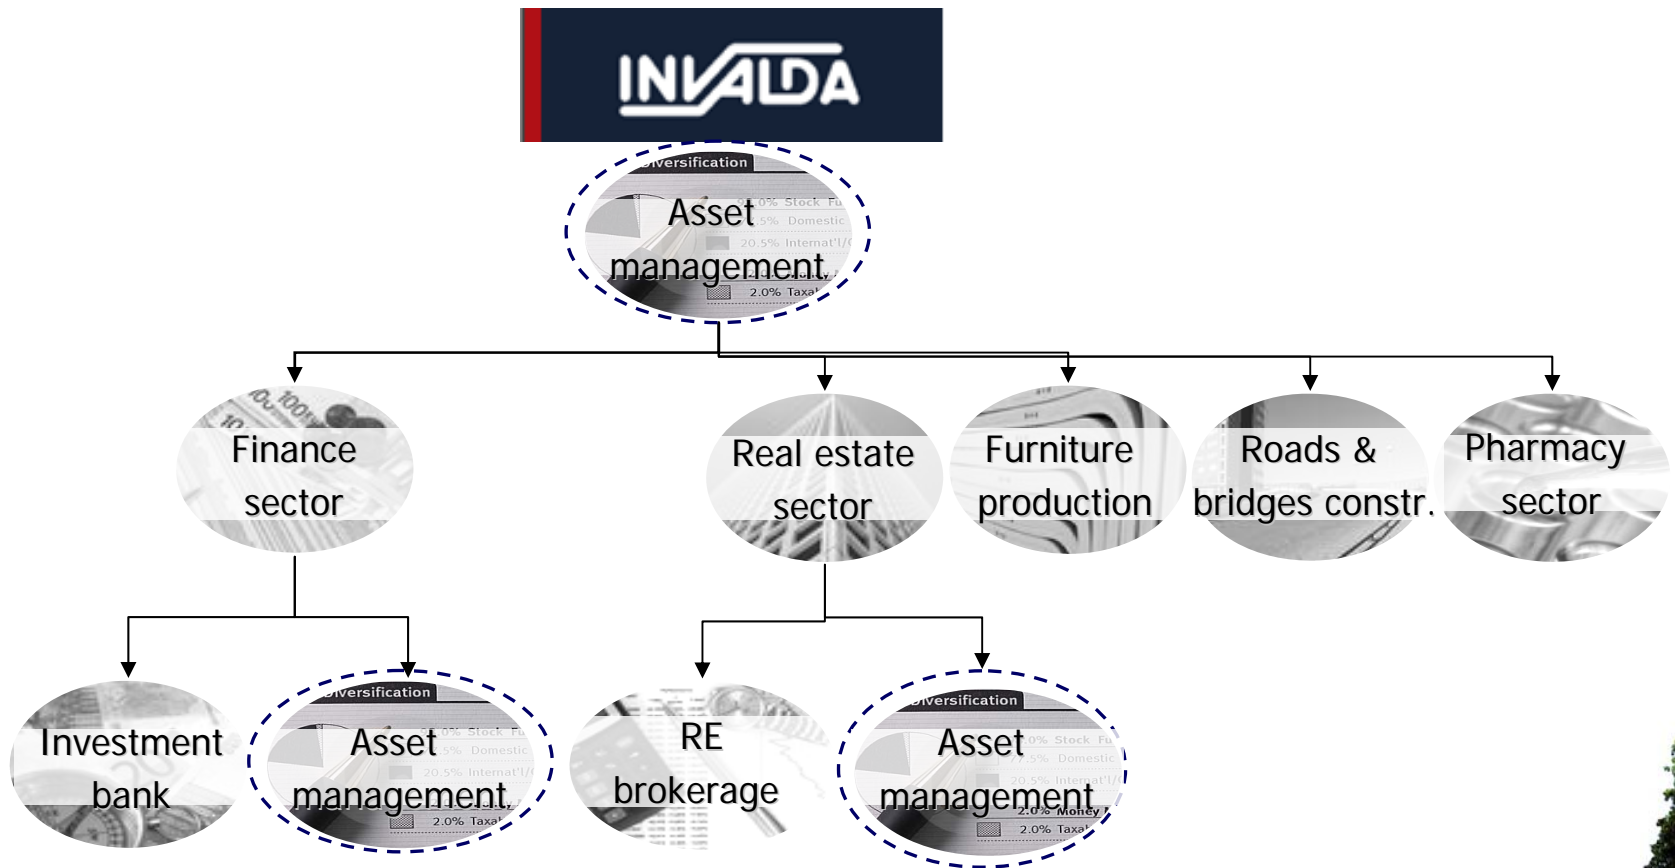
INVALDA

Diversification
Asset management

Finance sector

Real estate sector

Furniture production

Roads & bridges constr.

Pharmacy sector

Investment bank

Diversification
Asset management

RE brokerage

Diversification
Asset management